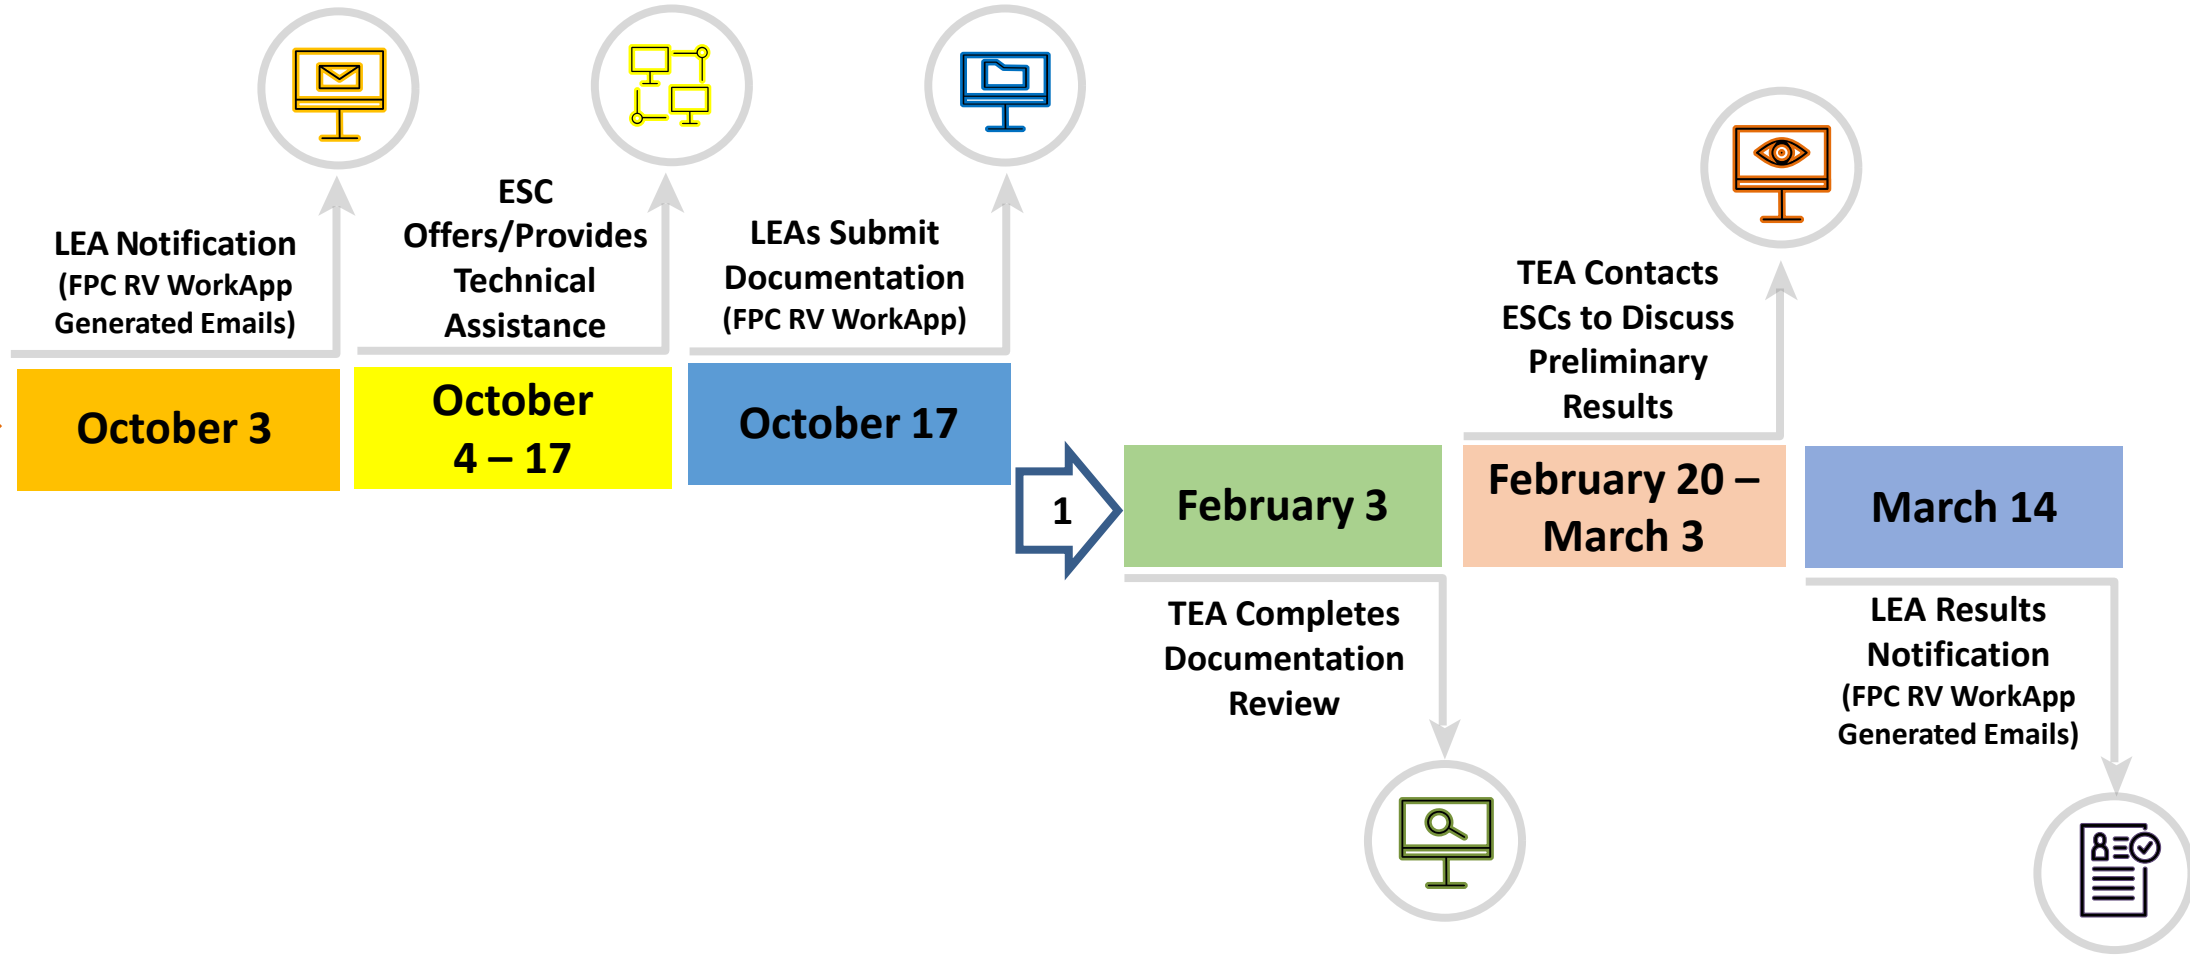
LEA Notification (FPC RV WorkApp Generated Emails)

ESC Offers/Provides Technical Assistance

LEAs Submit Documentation (FPC RV WorkApp)

October 3

October 4 – 17

October 17

1

February 3

TEA Completes Documentation Review

TEA Contacts ESCs to Discuss Preliminary Results

February 20 – March 3

March 14

LEA Results Notification (FPC RV WorkApp Generated Emails)